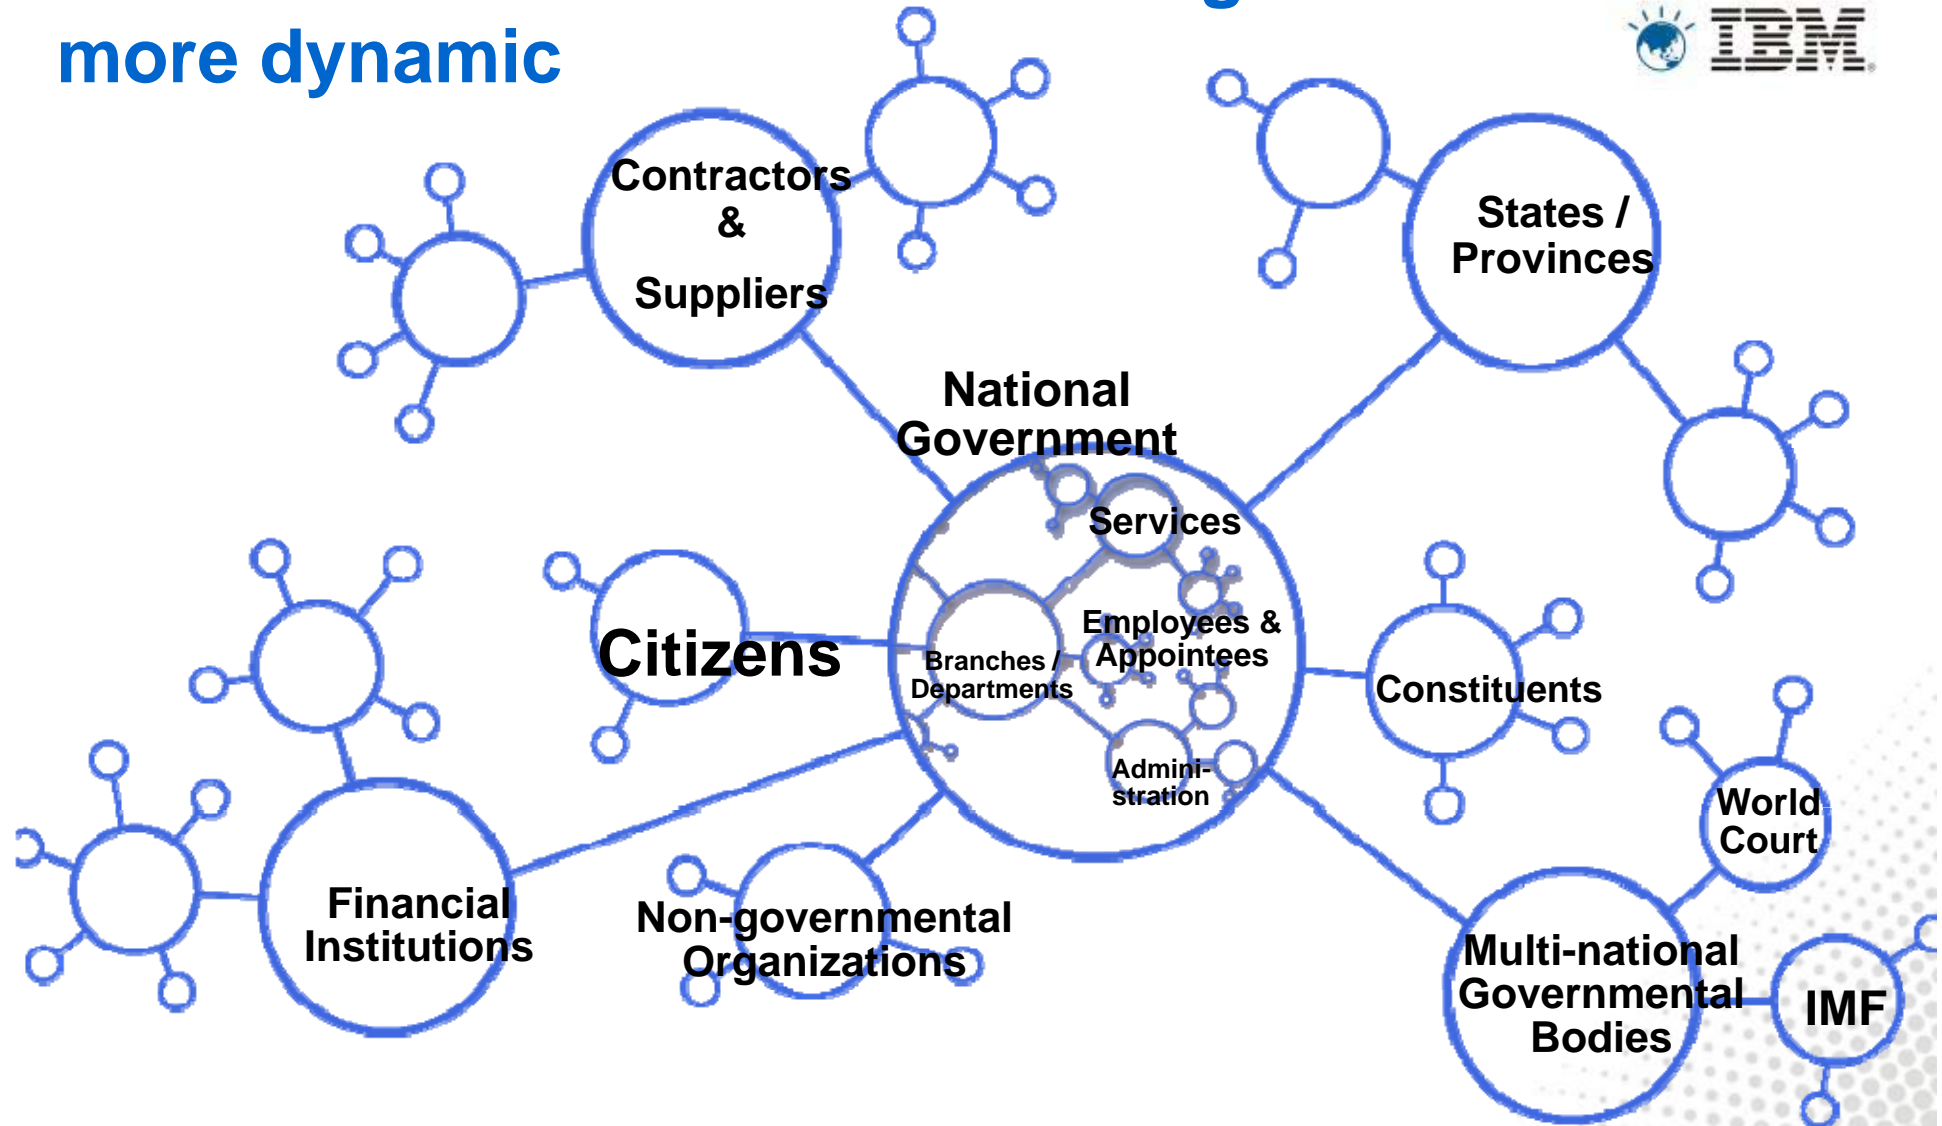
more dynamic

IBM

Contractors & Suppliers

States / Provinces

National Government

Services

Citizens

Branches / Departments

Employees & Appointees

Constituents

Admini-stration

World Court

Financial Institutions

Non-governmental Organizations

Multi-national Governmental Bodies

IMF